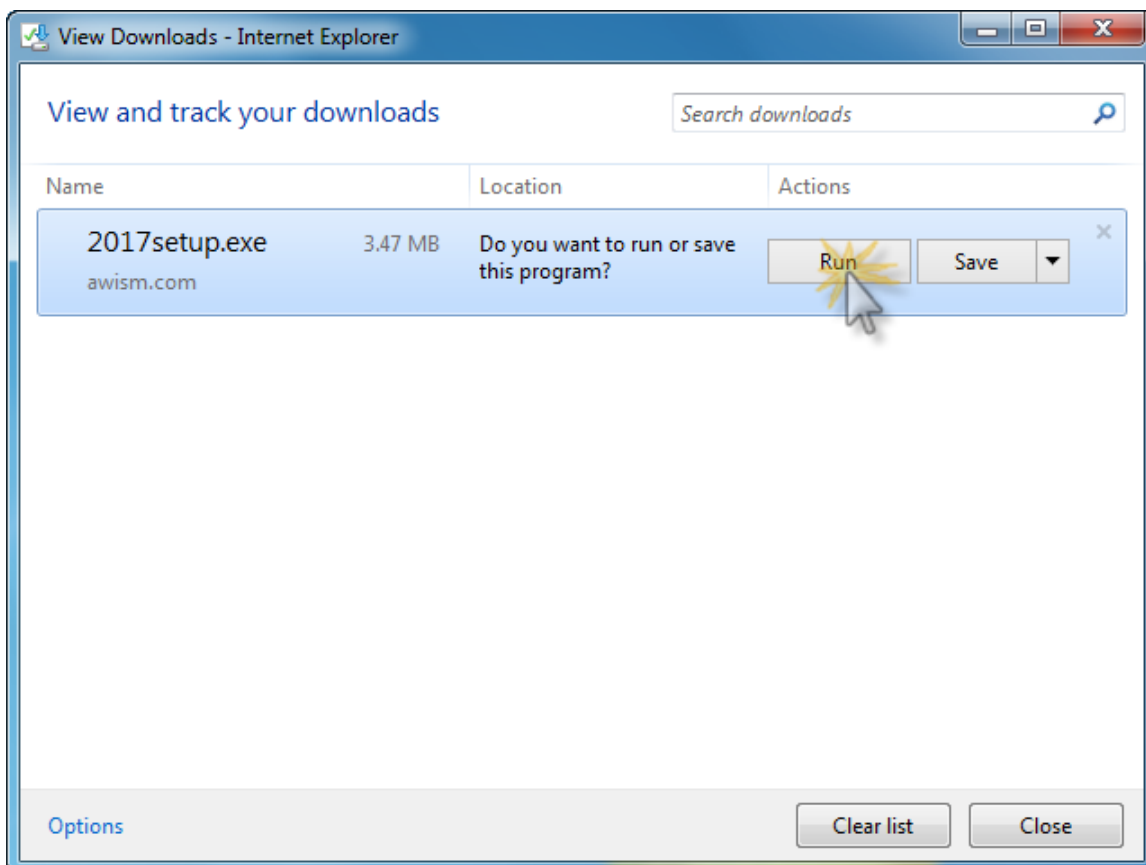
View Downloads - Internet Explorer

View and track your downloads

Search downloads

| Name | Location | Actions |
|---|---|---|
| 2017setup.exe 3.47 MB awism.com | Do you want to run or save this program? | Run Save |

Options

Clear list

Close